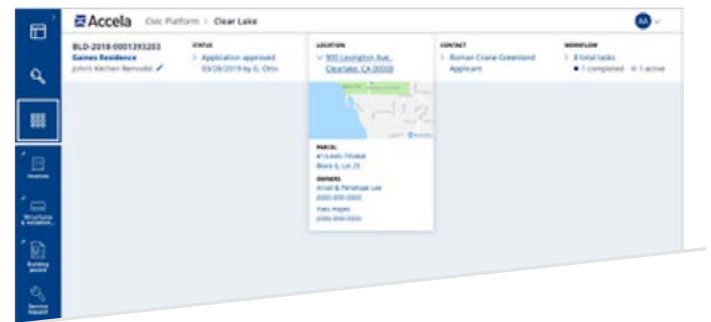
Accela Civic Platform > Clear Lake

AA

BLD-2018-0001393203
Gaines Residence
John's Kitchen Remodel

STATUS
> Application approved
03/28/2019 by G. Otto

LOCATION
∨ 900 Lexington Ave, Clearlake, CA 00000

PARCEL
#13-445-7/0464
Block G, Lot 25

OWNERS
Arnel & Penelope Lee
(000) 000-0000
Yves Hayes
(000) 000-0000

CONTACT
> Roman Crane Greenland
Applicant

WORKFLOW
> 8 total tasks
• 1 completed • 1 active

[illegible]

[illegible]

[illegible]

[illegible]

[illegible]